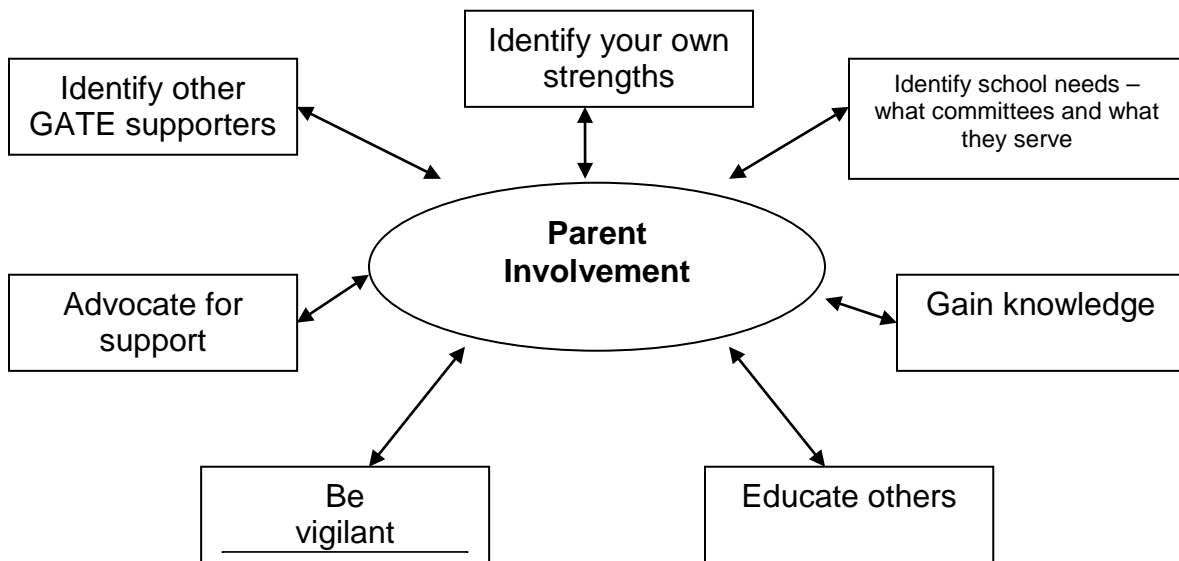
Identify your own strengths

Identify other GATE supporters

Identify school needs – what committees and what they serve

Parent Involvement

Advocate for support

Gain knowledge

Be vigilant

Educate others